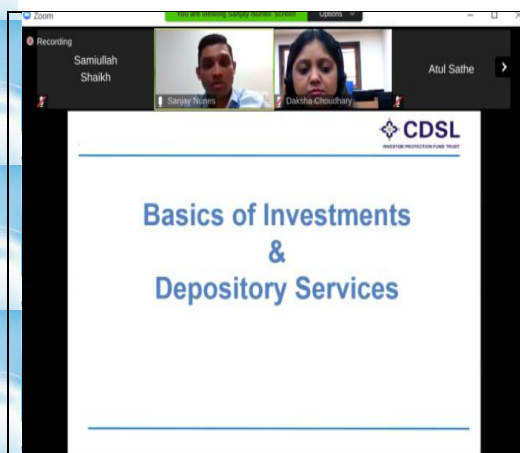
Zoom

You are viewing Sanjay Nunes' screen

Options

Recording

Samiullah Shaikh

Sanjay Nunes

Daksha Choudhary

Atul Sathe

CDSL

INVESTOR PROTECTION FUND TRUST

Basics of Investments
&
Depository Services